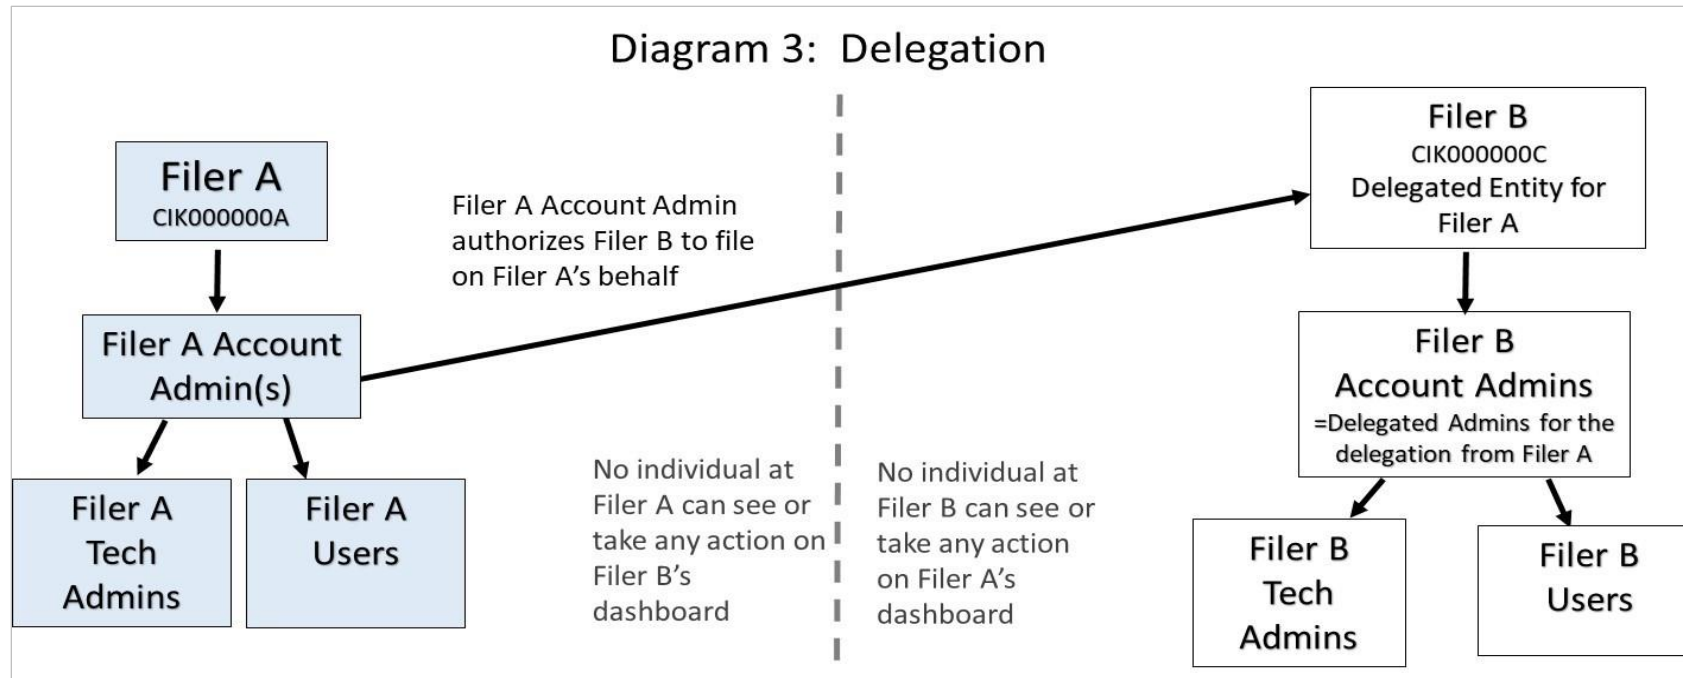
Diagram 3: Delegation

Filer A
CIK000000A

Filer A Account Admin authorizes Filer B to file on Filer A’s behalf

Filer B
CIK000000C
Delegated Entity for Filer A

Filer A Account Admin(s)

Filer B
Account Admins
=Delegated Admins for the delegation from Filer A

Filer A Tech Admins

Filer A Users

No individual at Filer A can see or take any action on Filer B’s dashboard

No individual at Filer B can see or take any action on Filer A’s dashboard

Filer B Tech Admins

Filer B Users